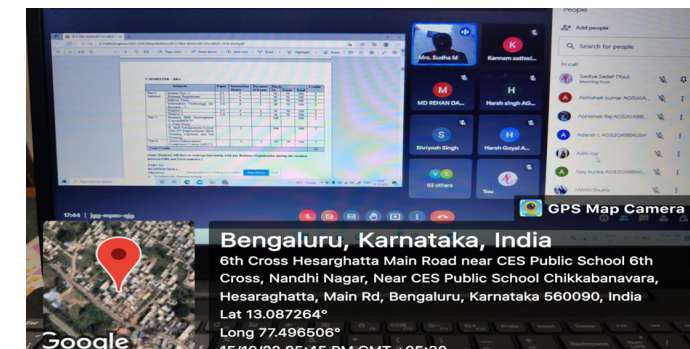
People

Add people

Search for people

In call

Sadiya Sadaf (You) Meeting host

Abhishek kumar AGS20A...

Abhishek Raj AGS20ABBA...

Adarsh L AGS20ABBA06#

Adithya

Ajay kumar AGS20ABBA...

AMAN Shukla

Mrs. Sudha M

Kannam aathwi...

MD REHAN DA...

Harsh singh AG...

Shriyesh Singh

Harsh Goyal A...

93 others

You

V SEMESTER - BBA

17:44 | jqg-mpwv-ajp

GPS Map Camera

Bengaluru, Karnataka, India

6th Cross Hesarghatta Main Road near CES Public School 6th Cross, Nandhi Nagar, Near CES Public School Chikkabanavara, Hesaraghatta, Main Rd, Bengaluru, Karnataka 560090, India

Lat 13.087264°

Long 77.496506°

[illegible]

Google